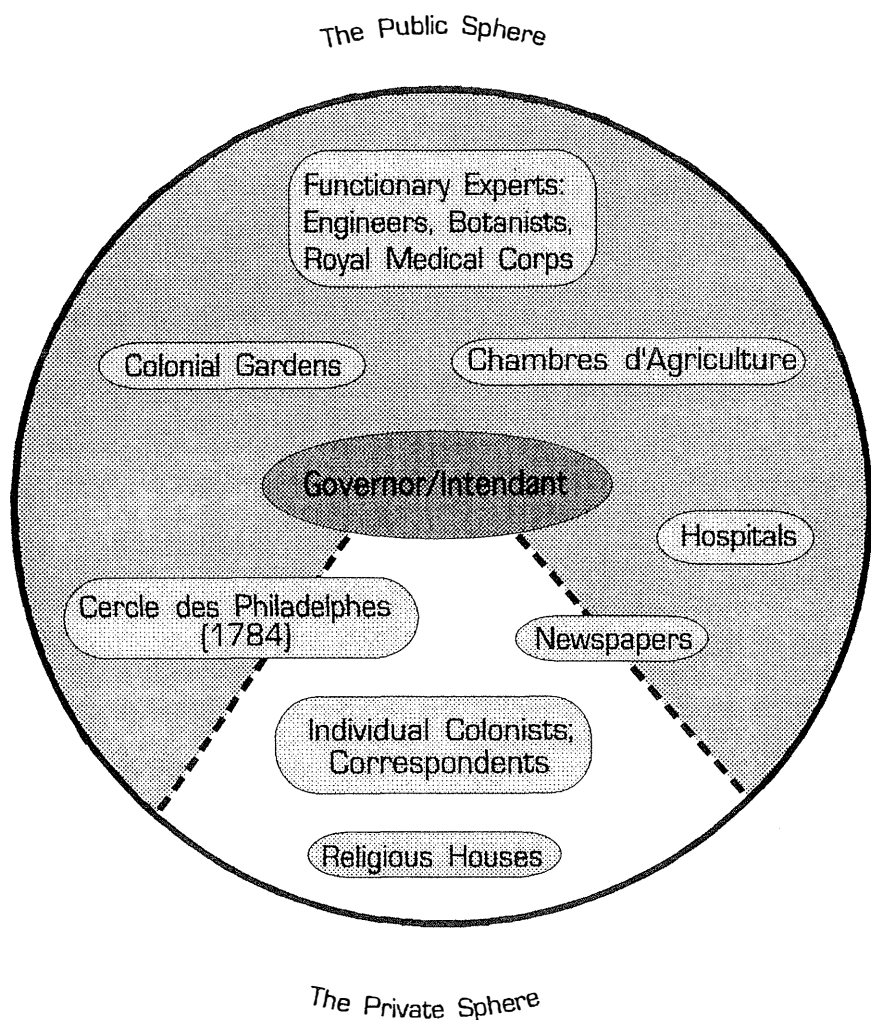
The Public Sphere

Functionary Experts: Engineers, Botanists, Royal Medical Corps

Colonial Gardens

Chambres d'Agriculture

Governor/Intendant

Hospitals

Cercle des Philadelphes (1784)

Newspapers

Individual Colonists; Correspondents

Religious Houses

The Private Sphere